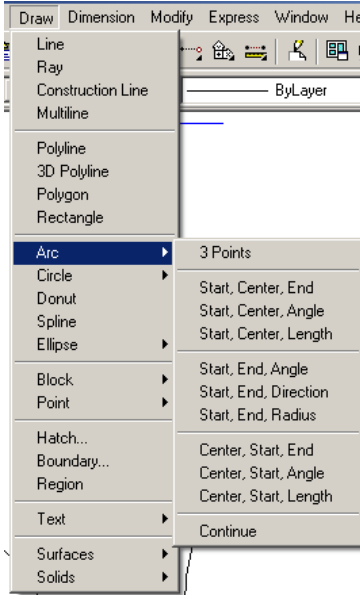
Draw Dimension Modify Express Window He

ByLayer

Line
Ray
Construction Line
Multiline

Polyline
3D Polyline
Polygon
Rectangle

Arc
Circle
Donut
Spline
Ellipse

Block
Point

Hatch...
Boundary...
Region

Text

Surfaces
Solids

3 Points

Start, Center, End
Start, Center, Angle
Start, Center, Length

Start, End, Angle
Start, End, Direction
Start, End, Radius

Center, Start, End
Center, Start, Angle
Center, Start, Length

Continue